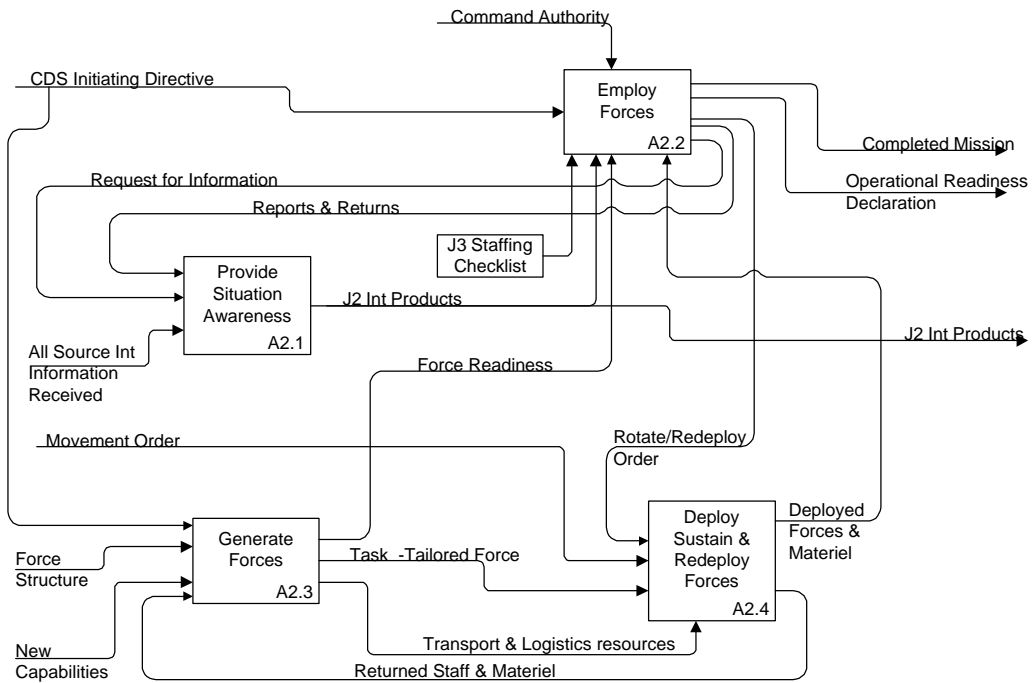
Command Authority

CDS Initiating Directive

Employ Forces
A2.2

Completed Mission

Operational Readiness Declaration

Request for Information

Reports & Returns

J3 Staffing Checklist

Provide Situation Awareness
A2.1

J2 Int Products

J2 Int Products

All Source Int Information Received

Force Readiness

Movement Order

Rotate/Redeploy Order

Deployed Forces & Materiel

Generate Forces
A2.3

Force Structure

Task -Tailored Force

Deploy Sustain & Redeploy Forces
A2.4

New Capabilities

Transport & Logistics resources

Returned Staff & Materiel